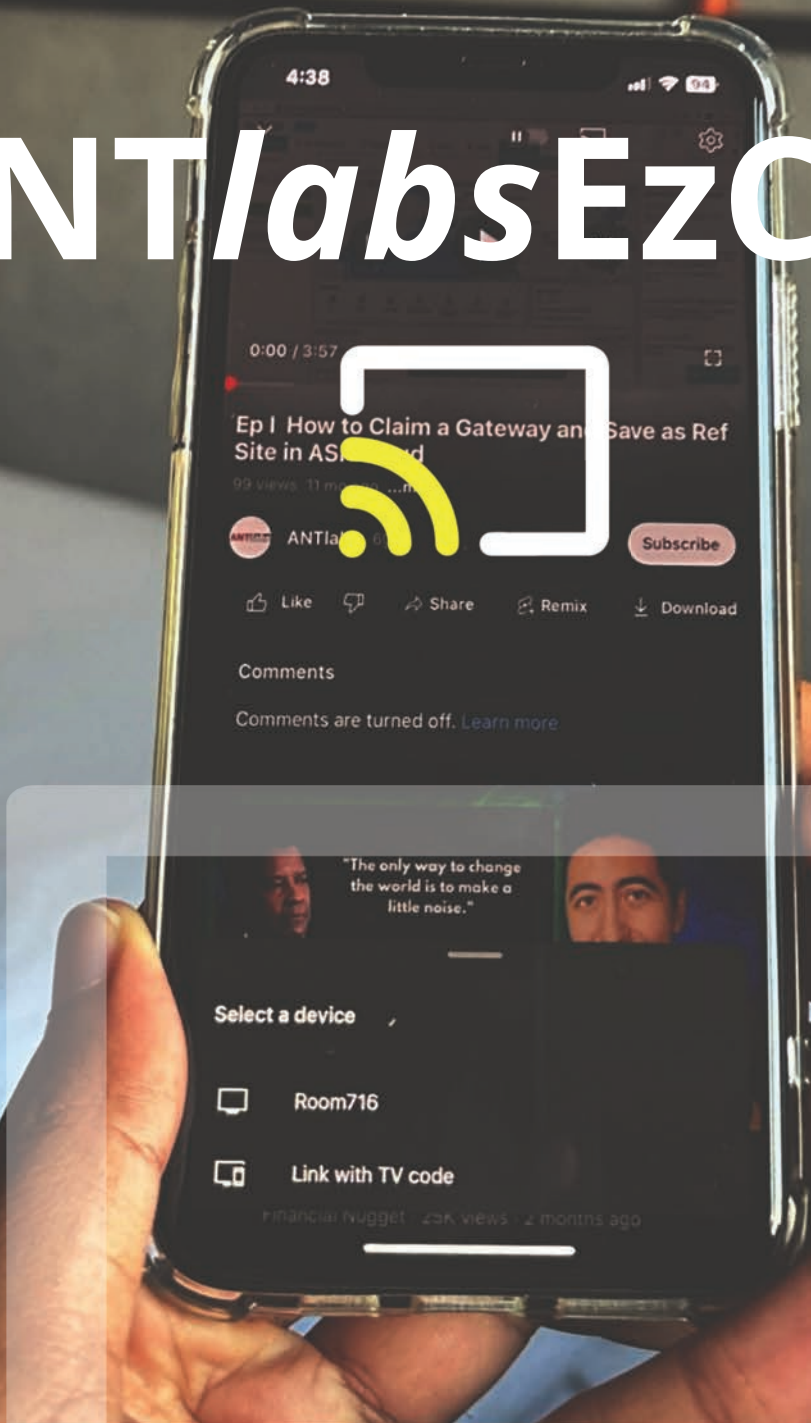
NT*labs*EzC

4:38

94

0:00 / 3:57

Ep I How to Claim a Gateway an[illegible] Save as Ref Site in AS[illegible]rd

99 views 11 mo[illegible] ...m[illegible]

ANTla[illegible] 6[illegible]

Subscribe

Like

Share

Remix

Download

Comments

Comments are turned off. Learn more

"The only way to change the world is to make a little noise."

Select a device

Room716

Link with TV code

Financial Nugget · 25K views · 2 months ago